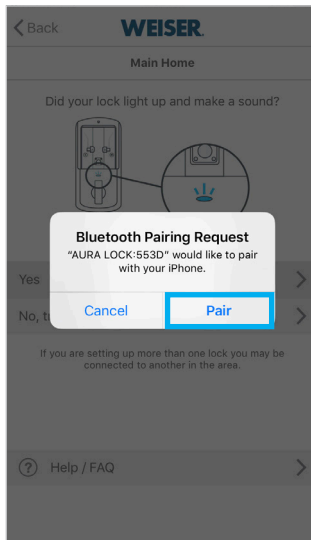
Back WEISER.

Main Home

Did your lock light up and make a sound?

Bluetooth Pairing Request
"AURA LOCK:553D" would like to pair with your iPhone.

Cancel Pair

Yes

No, t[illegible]

If you are setting up more than one lock you may be connected to another in the area.

Help / FAQ